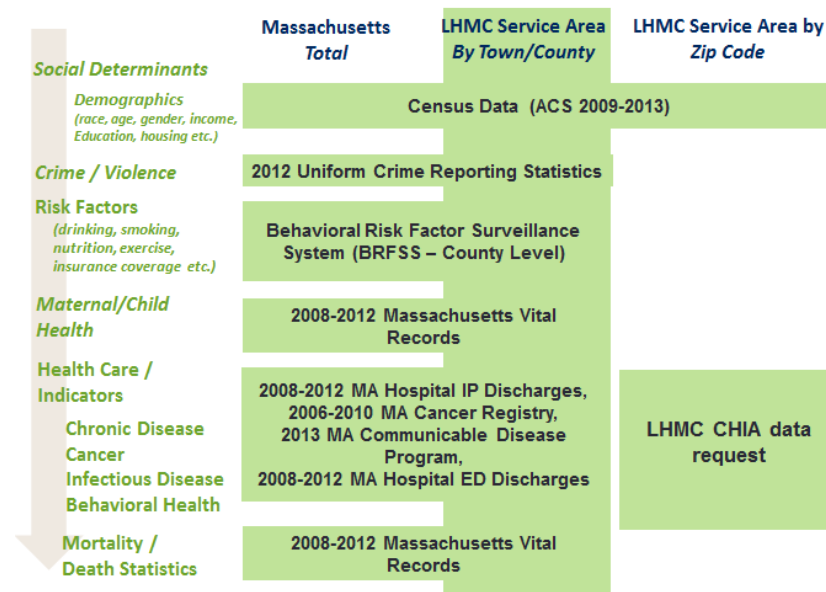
Massachusetts
Total

LHMC Service Area
By Town/County

LHMC Service Area by
Zip Code

Social Determinants

Demographics
(race, age, gender, income, Education, housing etc.)

Census Data (ACS 2009-2013)

Crime / Violence

2012 Uniform Crime Reporting Statistics

Risk Factors
(drinking, smoking, nutrition, exercise, insurance coverage etc.)

Behavioral Risk Factor Surveillance System (BRFSS – County Level)

Maternal/Child Health

2008-2012 Massachusetts Vital Records

Health Care / Indicators

Chronic Disease
Cancer
Infectious Disease
Behavioral Health

2008-2012 MA Hospital IP Discharges, 2006-2010 MA Cancer Registry, 2013 MA Communicable Disease Program, 2008-2012 MA Hospital ED Discharges

LHMC CHIA data request

Mortality / Death Statistics

2008-2012 Massachusetts Vital Records